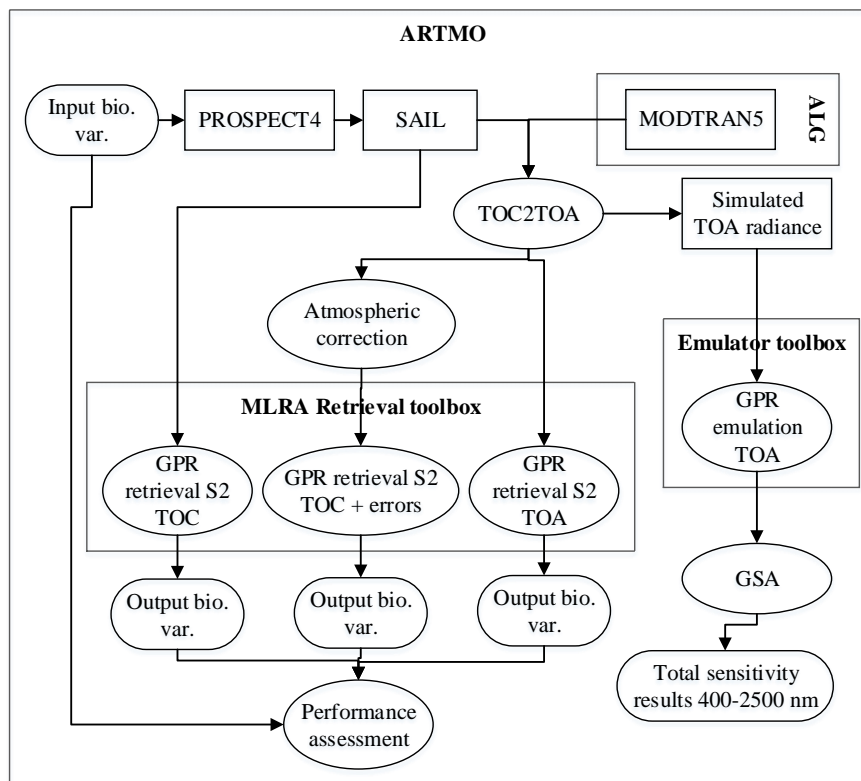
ARTMO

Input bio. var.

PROSPECT4

SAIL

MODTRAN5

ALG

TOC2TOA

Simulated TOA radiance

Atmospheric correction

Emulator toolbox

MLRA Retrieval toolbox

GPR retrieval S2 TOC

GPR retrieval S2 TOC + errors

GPR retrieval S2 TOA

GPR emulation TOA

Output bio. var.

Output bio. var.

Output bio. var.

GSA

Total sensitivity results 400-2500 nm

Performance assessment